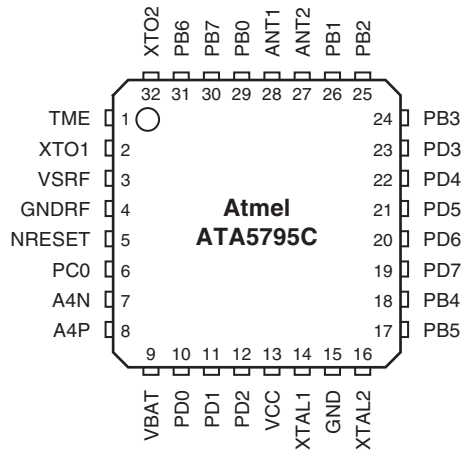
XTO2 PB6 PB7 PB0 ANT1 ANT2 PB1 PB2

32 31 30 29 28 27 26 25

TME 1
XTO1 2
VSRF 3
GNDRF 4
NRESET 5
PC0 6
A4N 7
A4P 8

Atmel
ATA5795C

24 PB3
23 PD3
22 PD4
21 PD5
20 PD6
19 PD7
18 PB4
17 PB5

9 10 11 12 13 14 15 16

VBAT PD0 PD1 PD2 VCC XTAL1 GND XTAL2